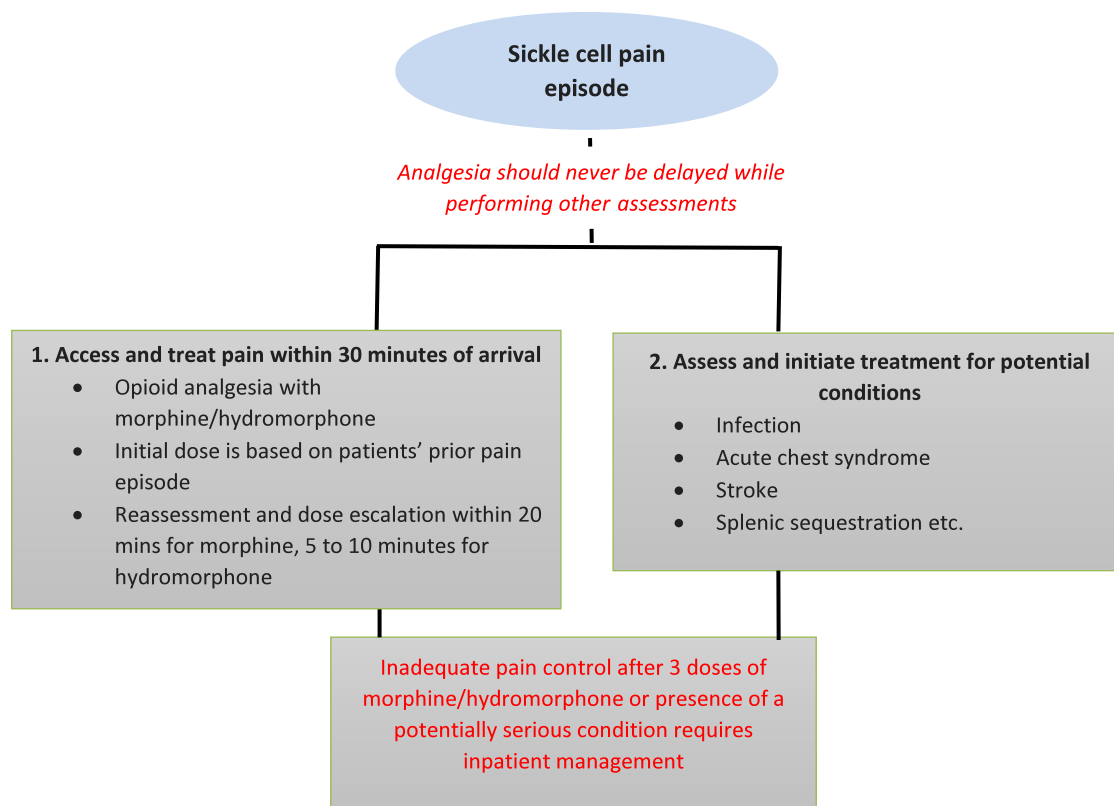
Sickle cell pain episode

Analgesia should never be delayed while performing other assessments

1. Access and treat pain within 30 minutes of arrival

- Opioid analgesia with morphine/hydromorphone
- Initial dose is based on patients' prior pain episode
- Reassessment and dose escalation within 20 mins for morphine, 5 to 10 minutes for hydromorphone

2. Assess and initiate treatment for potential conditions

- Infection
- Acute chest syndrome
- Stroke
- Splenic sequestration etc.

Inadequate pain control after 3 doses of morphine/hydromorphone or presence of a potentially serious condition requires inpatient management